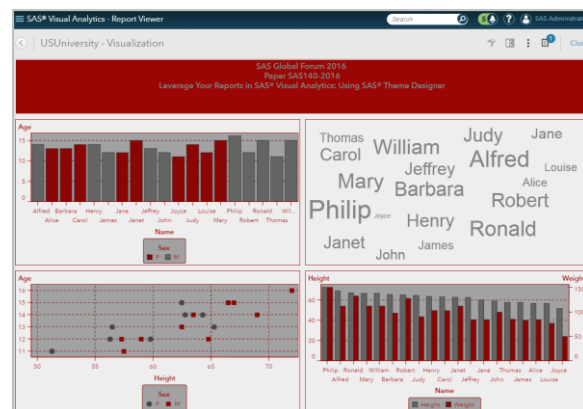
SAS® Visual Analytics - Report Viewer

Search

SAS Administrat

USUniversity - Visualization

Clo

SAS Global Forum 2016
Paper SAS140-2016
Leverage Your Reports in SAS® Visual Analytics: Using SAS® Theme Designer

Age

15
10
5
0

Alfred Alice Barbara Carol Henry James Jane Janet Jeffrey John Joyce Judy Louise Mary Philip Robert Ronald Thomas Wil...

Name

Sex
F M

Thomas William Judy Jane Carol Jeffrey Alfred Louise Mary Barbara Alice Philip Joyce Henry Robert Janet Ronald John James

Age

16
15
14
13
12
11

50 55 60 65 70

Height

Sex
F M

Height

Weight

60
40
20
0

150
100
50
0

Philip Alfred Ronald Mary William Barbara Robert Judy Henry Carol Janet Jeffrey Jane John Thomas James Alice Louise Joyce

Name

Height Weight